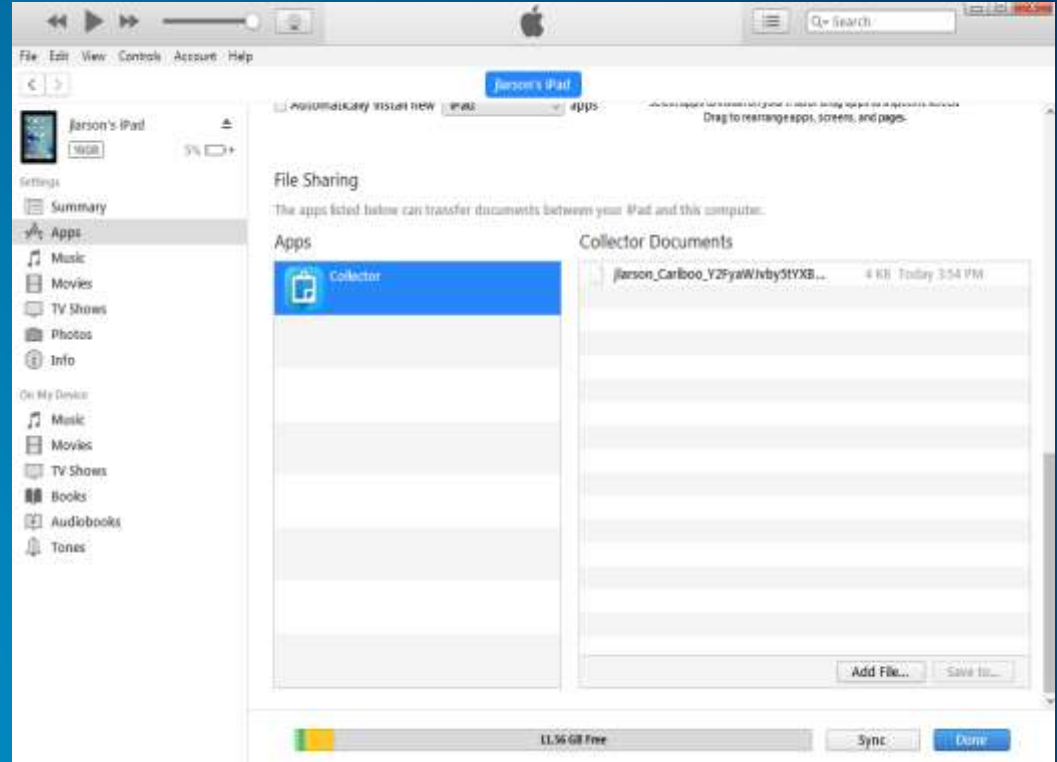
Q~ Search

File Edit View Controls Account Help

jlarson's iPad

jlarson's iPad
16GB
5%

Settings
Summary
Apps
Music
Movies
TV Shows
Photos
Info

On My Device
Music
Movies
TV Shows
Books
Audiobooks
Tones

Automatically install new iPad apps

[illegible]
Drag to rearrange apps, screens, and pages.

File Sharing

The apps listed below can transfer documents between your iPad and this computer.

Apps

Collector

Collector Documents

jlarson_Cariboo_Y2FyaWJvby5tYXB... 4 KB Today 3:54 PM

Add File... Save to...

11.56 GB Free

Sync

Done